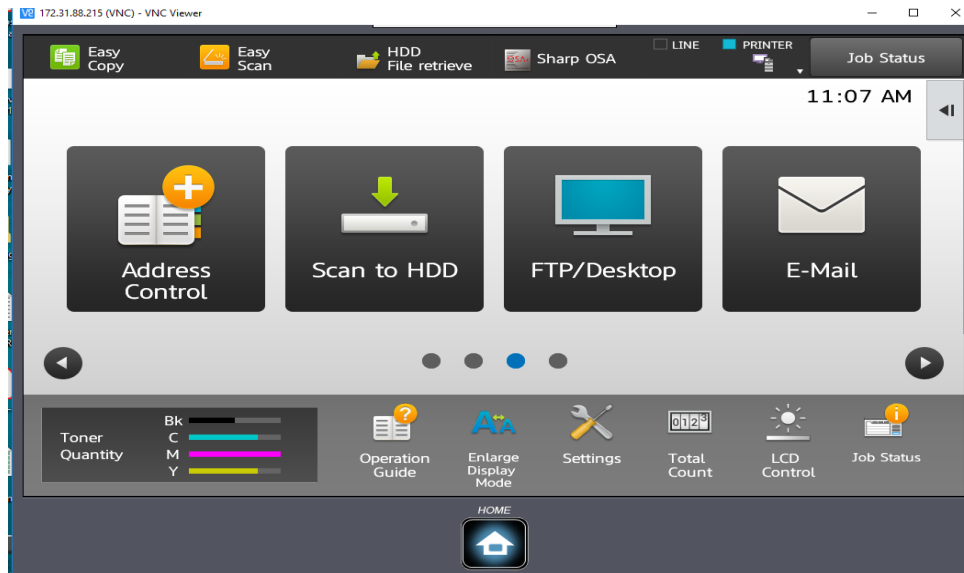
V2 172.31.88.215 (VNC) - VNC Viewer

Easy Copy

Easy Scan

HDD File retrieve

Sharp OSA

LINE

PRINTER

Job Status

11:07 AM

Address Control

Scan to HDD

FTP/Desktop

E-Mail

Toner Quantity

Bk

C

M

Y

Operation Guide

Enlarge Display Mode

Settings

Total Count

LCD Control

Job Status

HOME